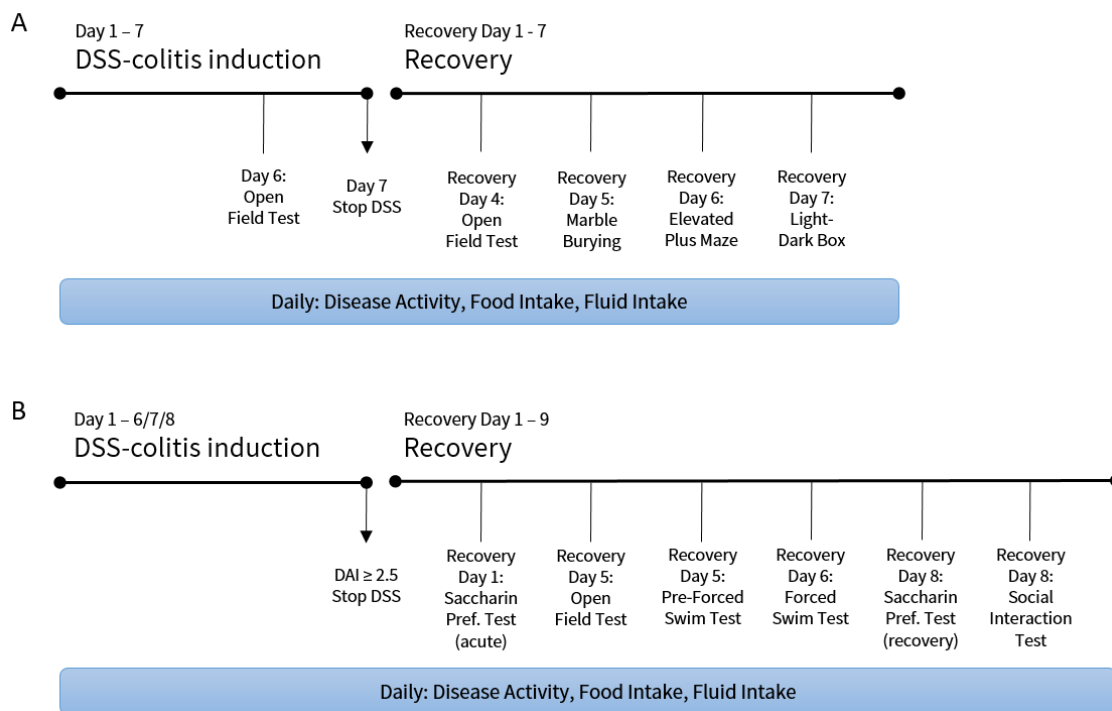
A

Day 1 – 7
DSS-colitis induction

Recovery Day 1 - 7
Recovery

Day 6: Open Field Test

Day 7 Stop DSS

Recovery Day 4: Open Field Test

Recovery Day 5: Marble Burying

Recovery Day 6: Elevated Plus Maze

Recovery Day 7: Light-Dark Box

Daily: Disease Activity, Food Intake, Fluid Intake

B

Day 1 – 6/7/8
DSS-colitis induction

Recovery Day 1 – 9
Recovery

DAI ≥ 2.5 Stop DSS

Recovery Day 1: Saccharin Pref. Test (acute)

Recovery Day 5: Open Field Test

Recovery Day 5: Pre-Forced Swim Test

Recovery Day 6: Forced Swim Test

Recovery Day 8: Saccharin Pref. Test (recovery)

Recovery Day 8: Social Interaction Test

Daily: Disease Activity, Food Intake, Fluid Intake